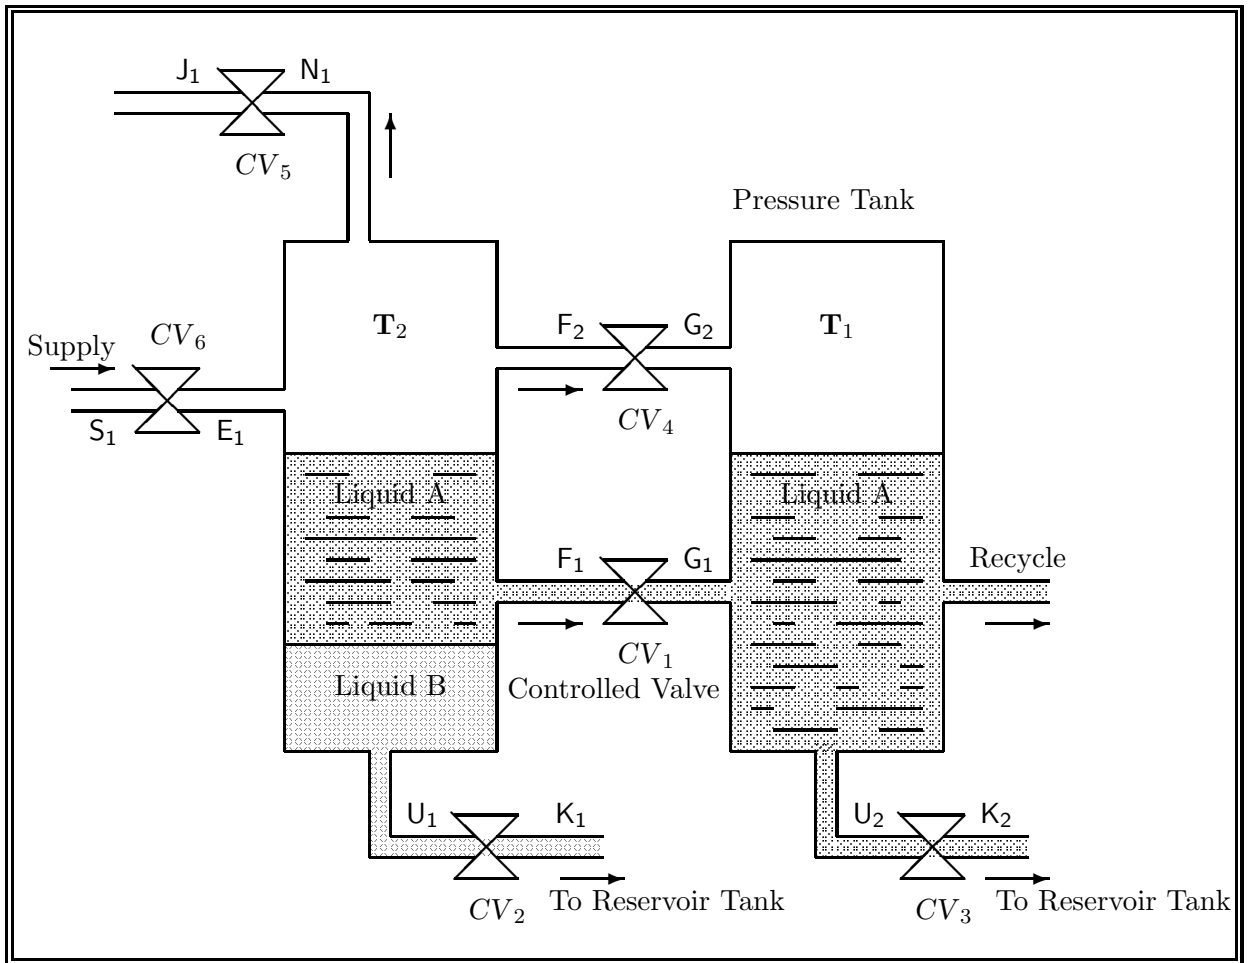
$J_1$ $N_1$

$CV_5$

Pressure Tank

$\mathbf{T}_2$

$\mathbf{T}_1$

Supply $CV_6$

$F_2$ $G_2$

$CV_4$

$S_1$ $E_1$

Liquid A

Liquid A

$F_1$ $G_1$

Recycle

$CV_1$

Controlled Valve

Liquid B

$U_1$ $K_1$

$U_2$ $K_2$

$CV_2$ To Reservoir Tank

$CV_3$ To Reservoir Tank